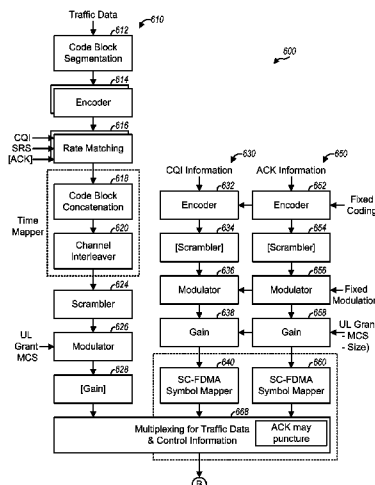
Traffic Data
610
612
Code Block Segmentation
614
Encoder
616
CQI
SRS
[ACK]
Rate Matching
600
618
Code Block Concatenation
Time Mapper
620
Channel Interleaver
624
Scrambler
626
UL Grant MCS
Modulator
628
[Gain]
CQI Information
630
632
Encoder
634
[Scrambler]
636
Modulator
638
Gain
640
SC-FDMA Symbol Mapper
ACK Information
650
652
Encoder
Fixed Coding
654
[Scrambler]
656
Modulator
Fixed Modulation
658
Gain
UL Grant - MCS - Size)
660
SC-FDMA Symbol Mapper
668
Multiplexing for Traffic Data & Control Information
ACK may puncture
B